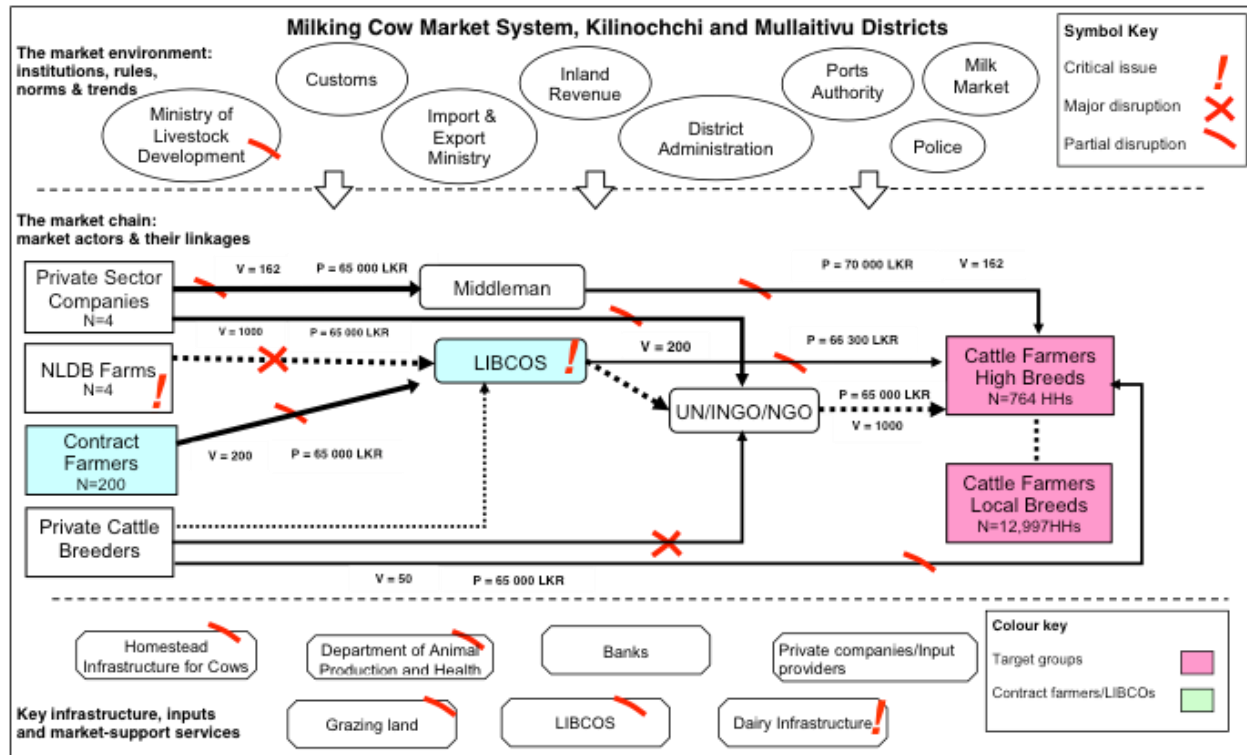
Milking Cow Market System, Kilinochchi and Mullaitivu Districts

Symbol Key
Critical issue
Major disruption
Partial disruption

The market environment: institutions, rules, norms & trends

Customs
Inland Revenue
Ports Authority
Milk Market
Ministry of Livestock Development
Import & Export Ministry
District Administration
Police

The market chain: market actors & their linkages

Private Sector Companies N=4
V = 162
P = 65 000 LKR
Middleman
P = 70 000 LKR
V = 162
V = 1000
P = 65 000 LKR
NLDB Farms N=4
LIBCOS
V = 200
P = 66 300 LKR
Cattle Farmers High Breeds N=764 HHs
P = 65 000 LKR
V = 1000
UN/INGO/NGO
Contract Farmers N=200
V = 200
P = 65 000 LKR
Cattle Farmers Local Breeds N=12,997HHs
Private Cattle Breeders
V = 50
P = 65 000 LKR

Homestead Infrastructure for Cows
Department of Animal Production and Health
Banks
Private companies/Input providers

Colour key
Target groups
Contract farmers/LIBCOs

Key infrastructure, inputs and market-support services
Grazing land
LIBCOS
Dairy Infrastructure